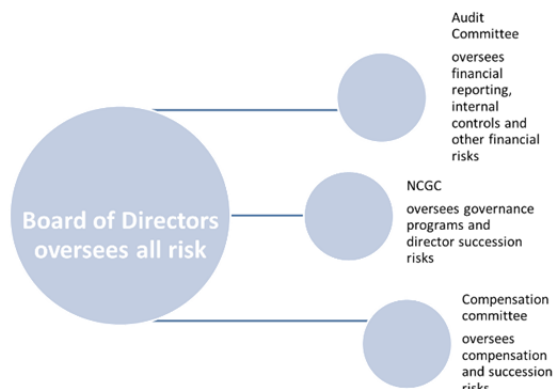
Board of Directors oversees all risk

Audit Committee

oversees financial reporting, internal controls and other financial risks

NCGC

oversees governance programs and director succession risks

Compensation committee

oversees compensation and succession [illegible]